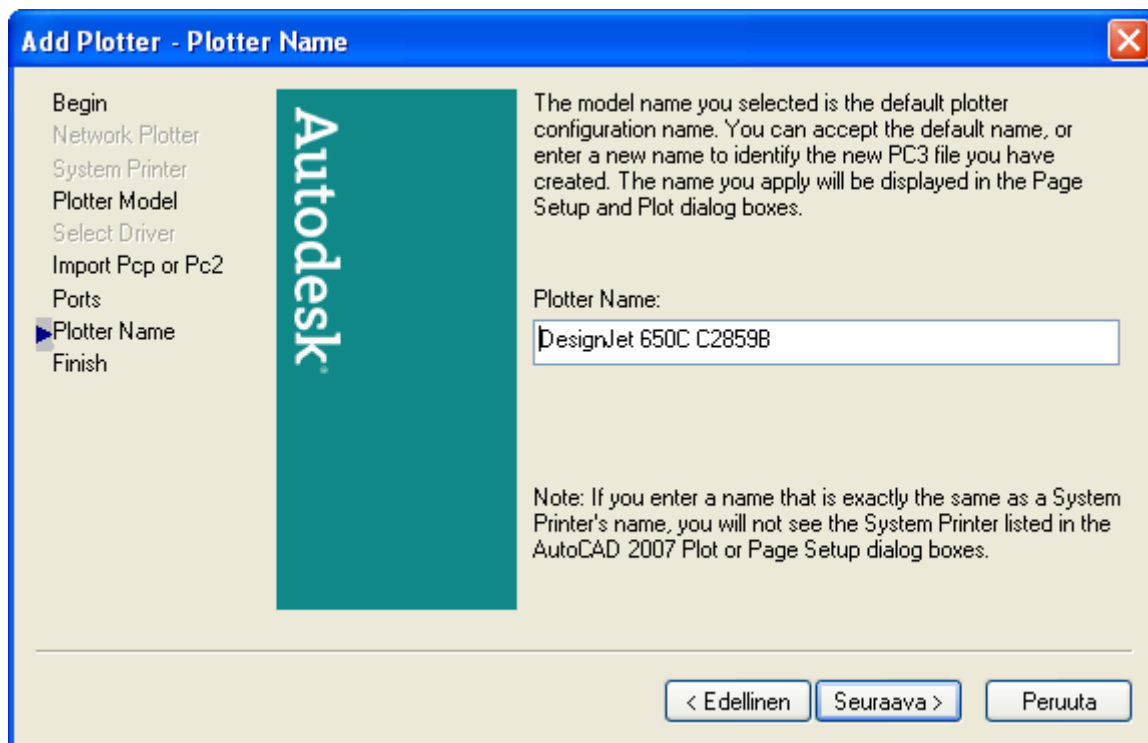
Add Plotter - Plotter Name

Begin
Network Plotter
System Printer
Plotter Model
Select Driver
Import Pcp or Pc2
Ports
Plotter Name
Finish

Autodesk

The model name you selected is the default plotter configuration name. You can accept the default name, or enter a new name to identify the new PC3 file you have created. The name you apply will be displayed in the Page Setup and Plot dialog boxes.

Plotter Name:

DesignJet 650C C2859B

Note: If you enter a name that is exactly the same as a System Printer's name, you will not see the System Printer listed in the AutoCAD 2007 Plot or Page Setup dialog boxes.

< Edellinen

Seuraava >

Peruuta